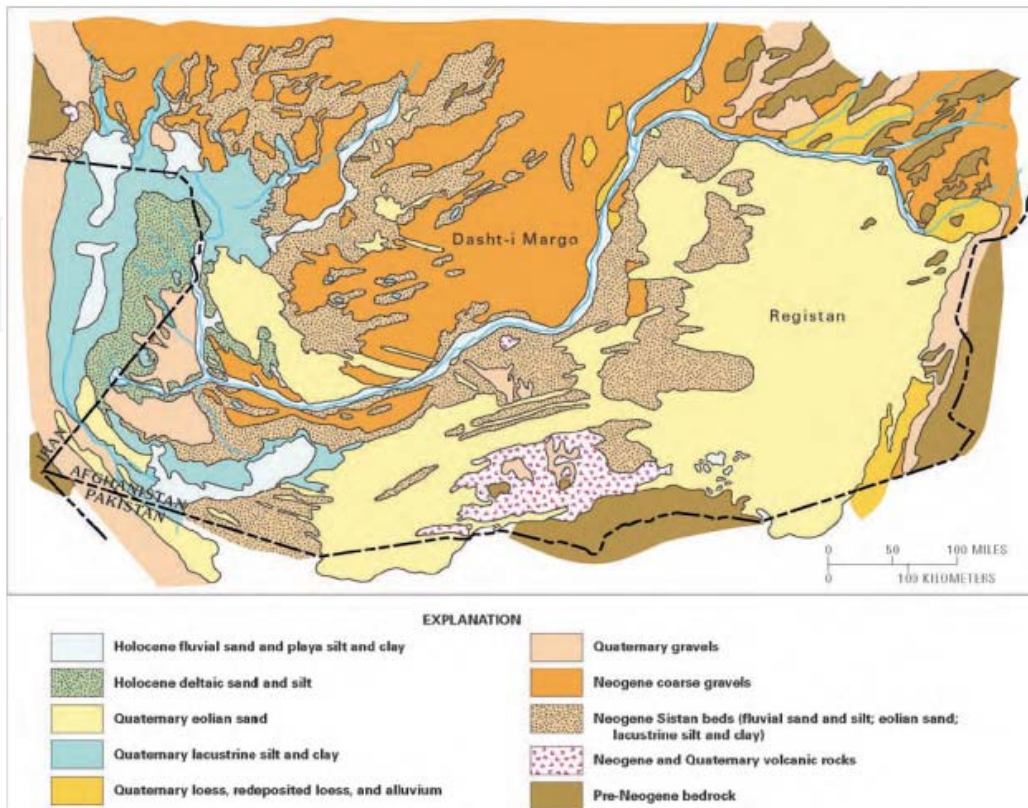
Dasht-i Margo

Registan

IRAN

AFGHANISTAN

PAKISTAN

0 50 100 MILES

0 100 KILOMETERS

EXPLANATION

Holocene fluvial sand and playa silt and clay

Holocene deltaic sand and silt

Quaternary eolian sand

Quaternary lacustrine silt and clay

Quaternary loess, redeposited loess, and alluvium

Quaternary gravels

Neogene coarse gravels

Neogene Sistan beds (fluvial sand and silt; eolian sand; lacustrine silt and clay)

Neogene and Quaternary volcanic rocks

Pre-Neogene bedrock